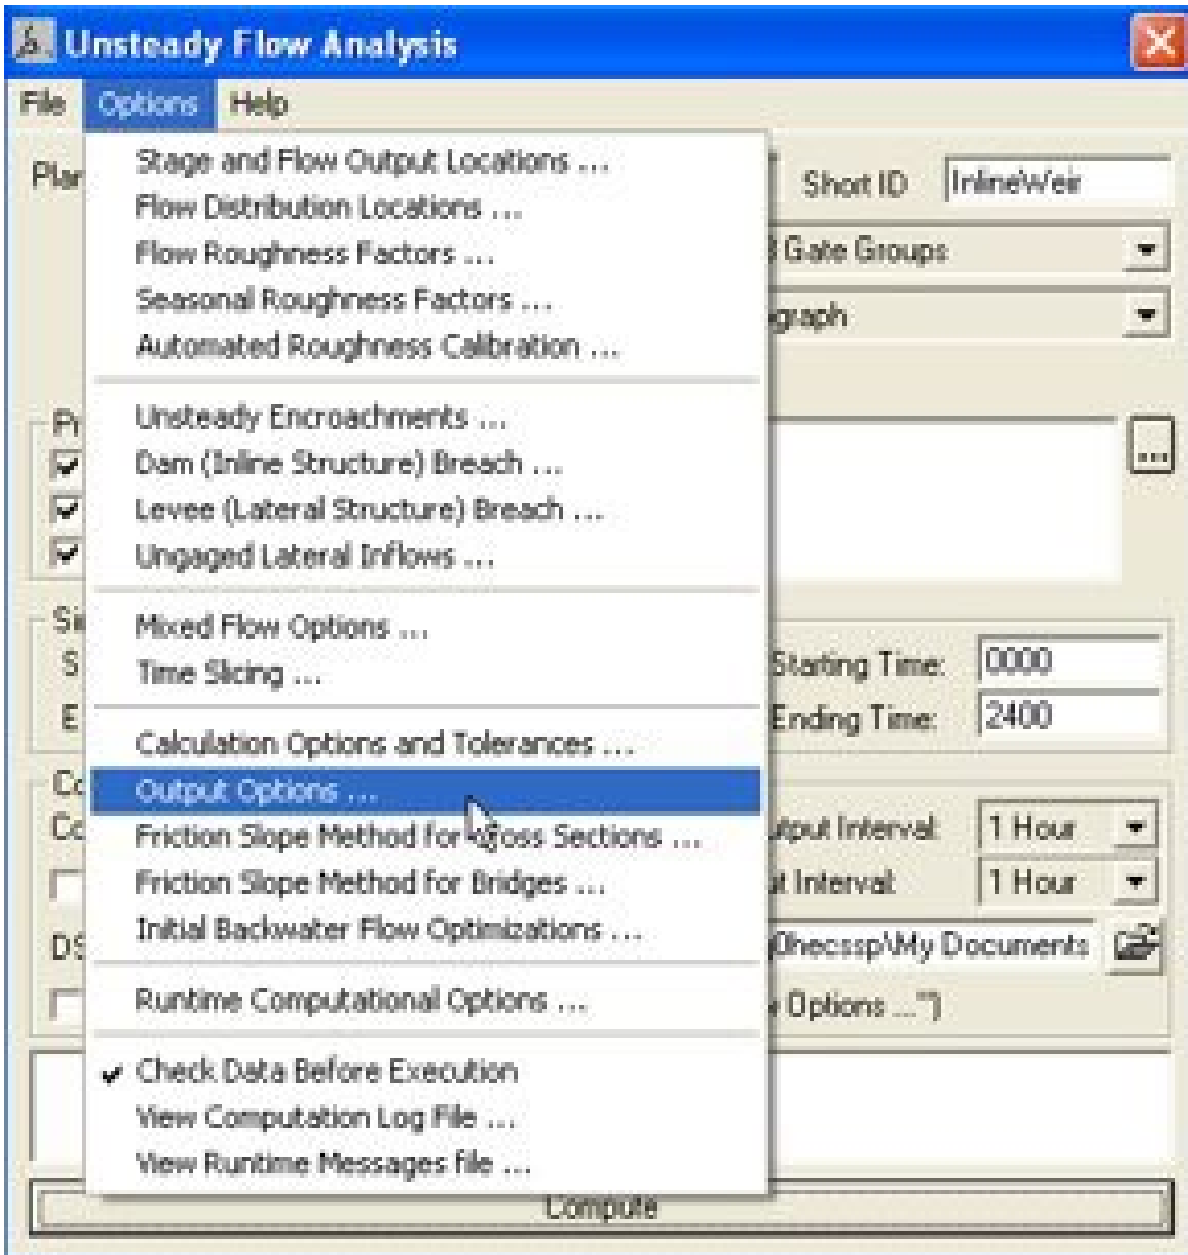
Unsteady Flow Analysis

File Options Help

Stage and Flow Output Locations ...
Flow Distribution Locations ...
Flow Roughness Factors ...
Seasonal Roughness Factors ...
Automated Roughness Calibration ...

Unsteady Encroachments ...
Dam (Inline Structure) Breach ...
Levee (Lateral Structure) Breach ...
Ungaged Lateral Inflows ...

Mixed Flow Options ...
Time Slicing ...

Calculation Options and Tolerances ...
Output Options ...
Friction Slope Method for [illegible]oss Sections ...
Friction Slope Method for Bridges ...
Initial Backwater Flow Optimizations ...

Runtime Computational Options ...

✔ Check Data Before Execution
View Computation Log File ...
View Runtime Messages file ...

Pla

Short ID InlineWeir

3 Gate Groups

graph

Pr

Si
S
E

Starting Time: 0000
Ending Time: 2400

Co
Co

utput Interval: 1 Hour
t Interval: 1 Hour

DS

\hecssp\My Documents

Options ...")

Compute